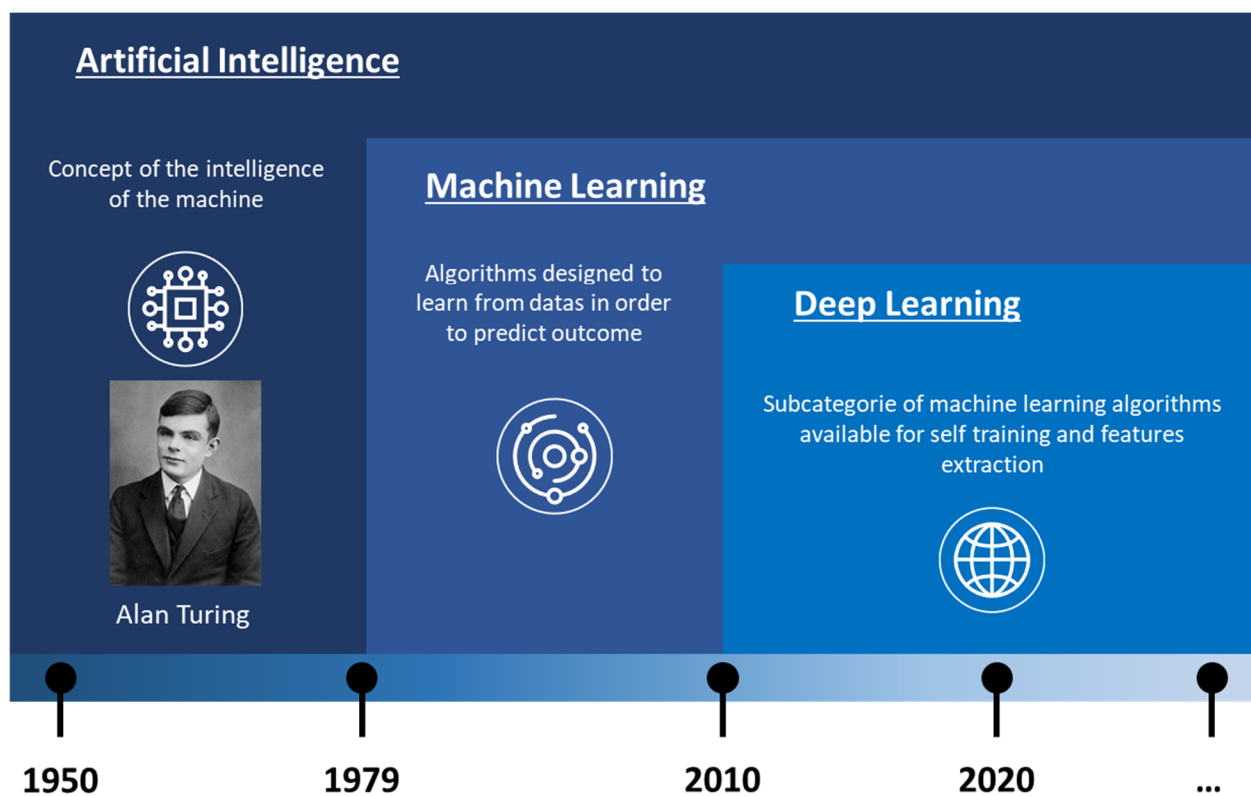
Artificial Intelligence

Concept of the intelligence of the machine

Alan Turing

Machine Learning

Algorithms designed to learn from datas in order to predict outcome

Deep Learning

Subcategorie of machine learning algorithms available for self training and features extraction

1950

1979

2010

2020

...